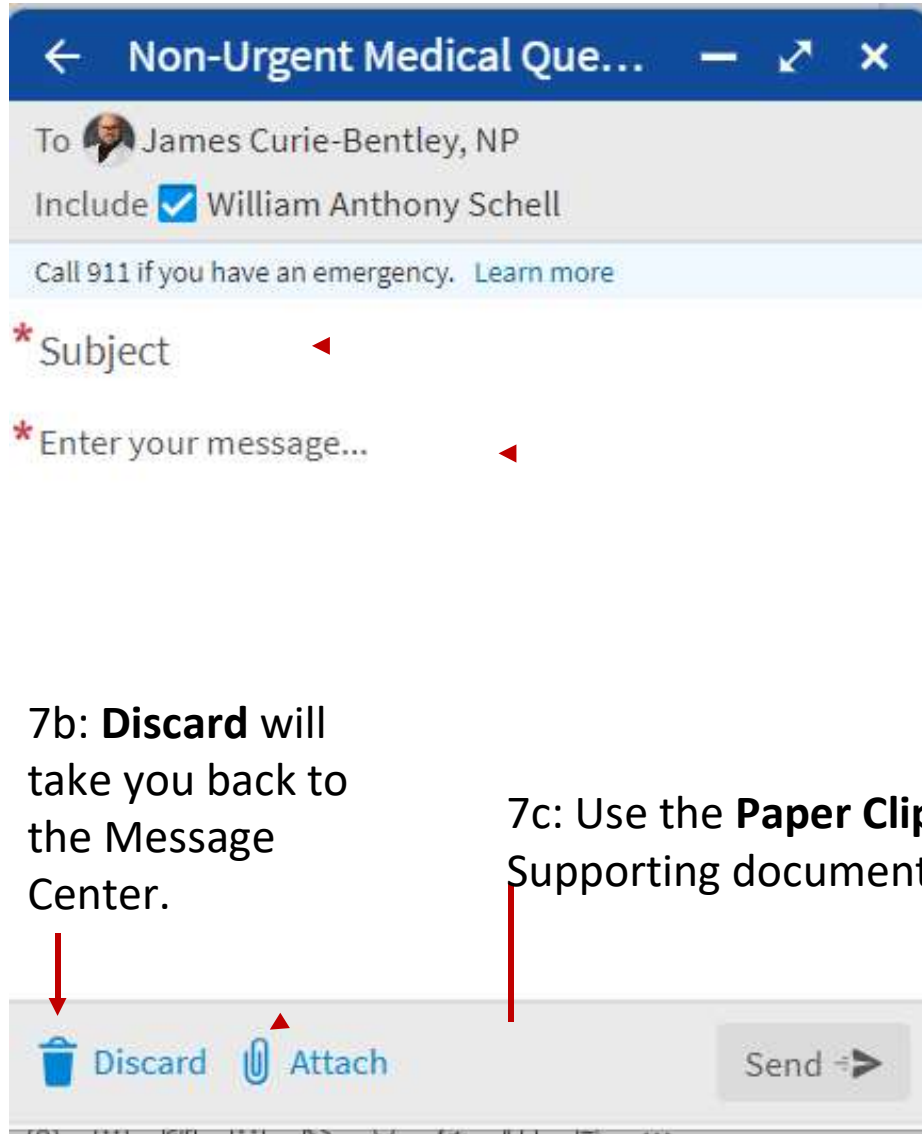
Non-Urgent Medical Que...

To James Curie-Bentley, NP

Include William Anthony Schell

Call 911 if you have an emergency. Learn more

* Subject

* Enter your message...

7b: **Discard** will take you back to the Message Center.

7c: Use the **Paper Cli**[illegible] Supporting document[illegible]

Discard Attach

Send